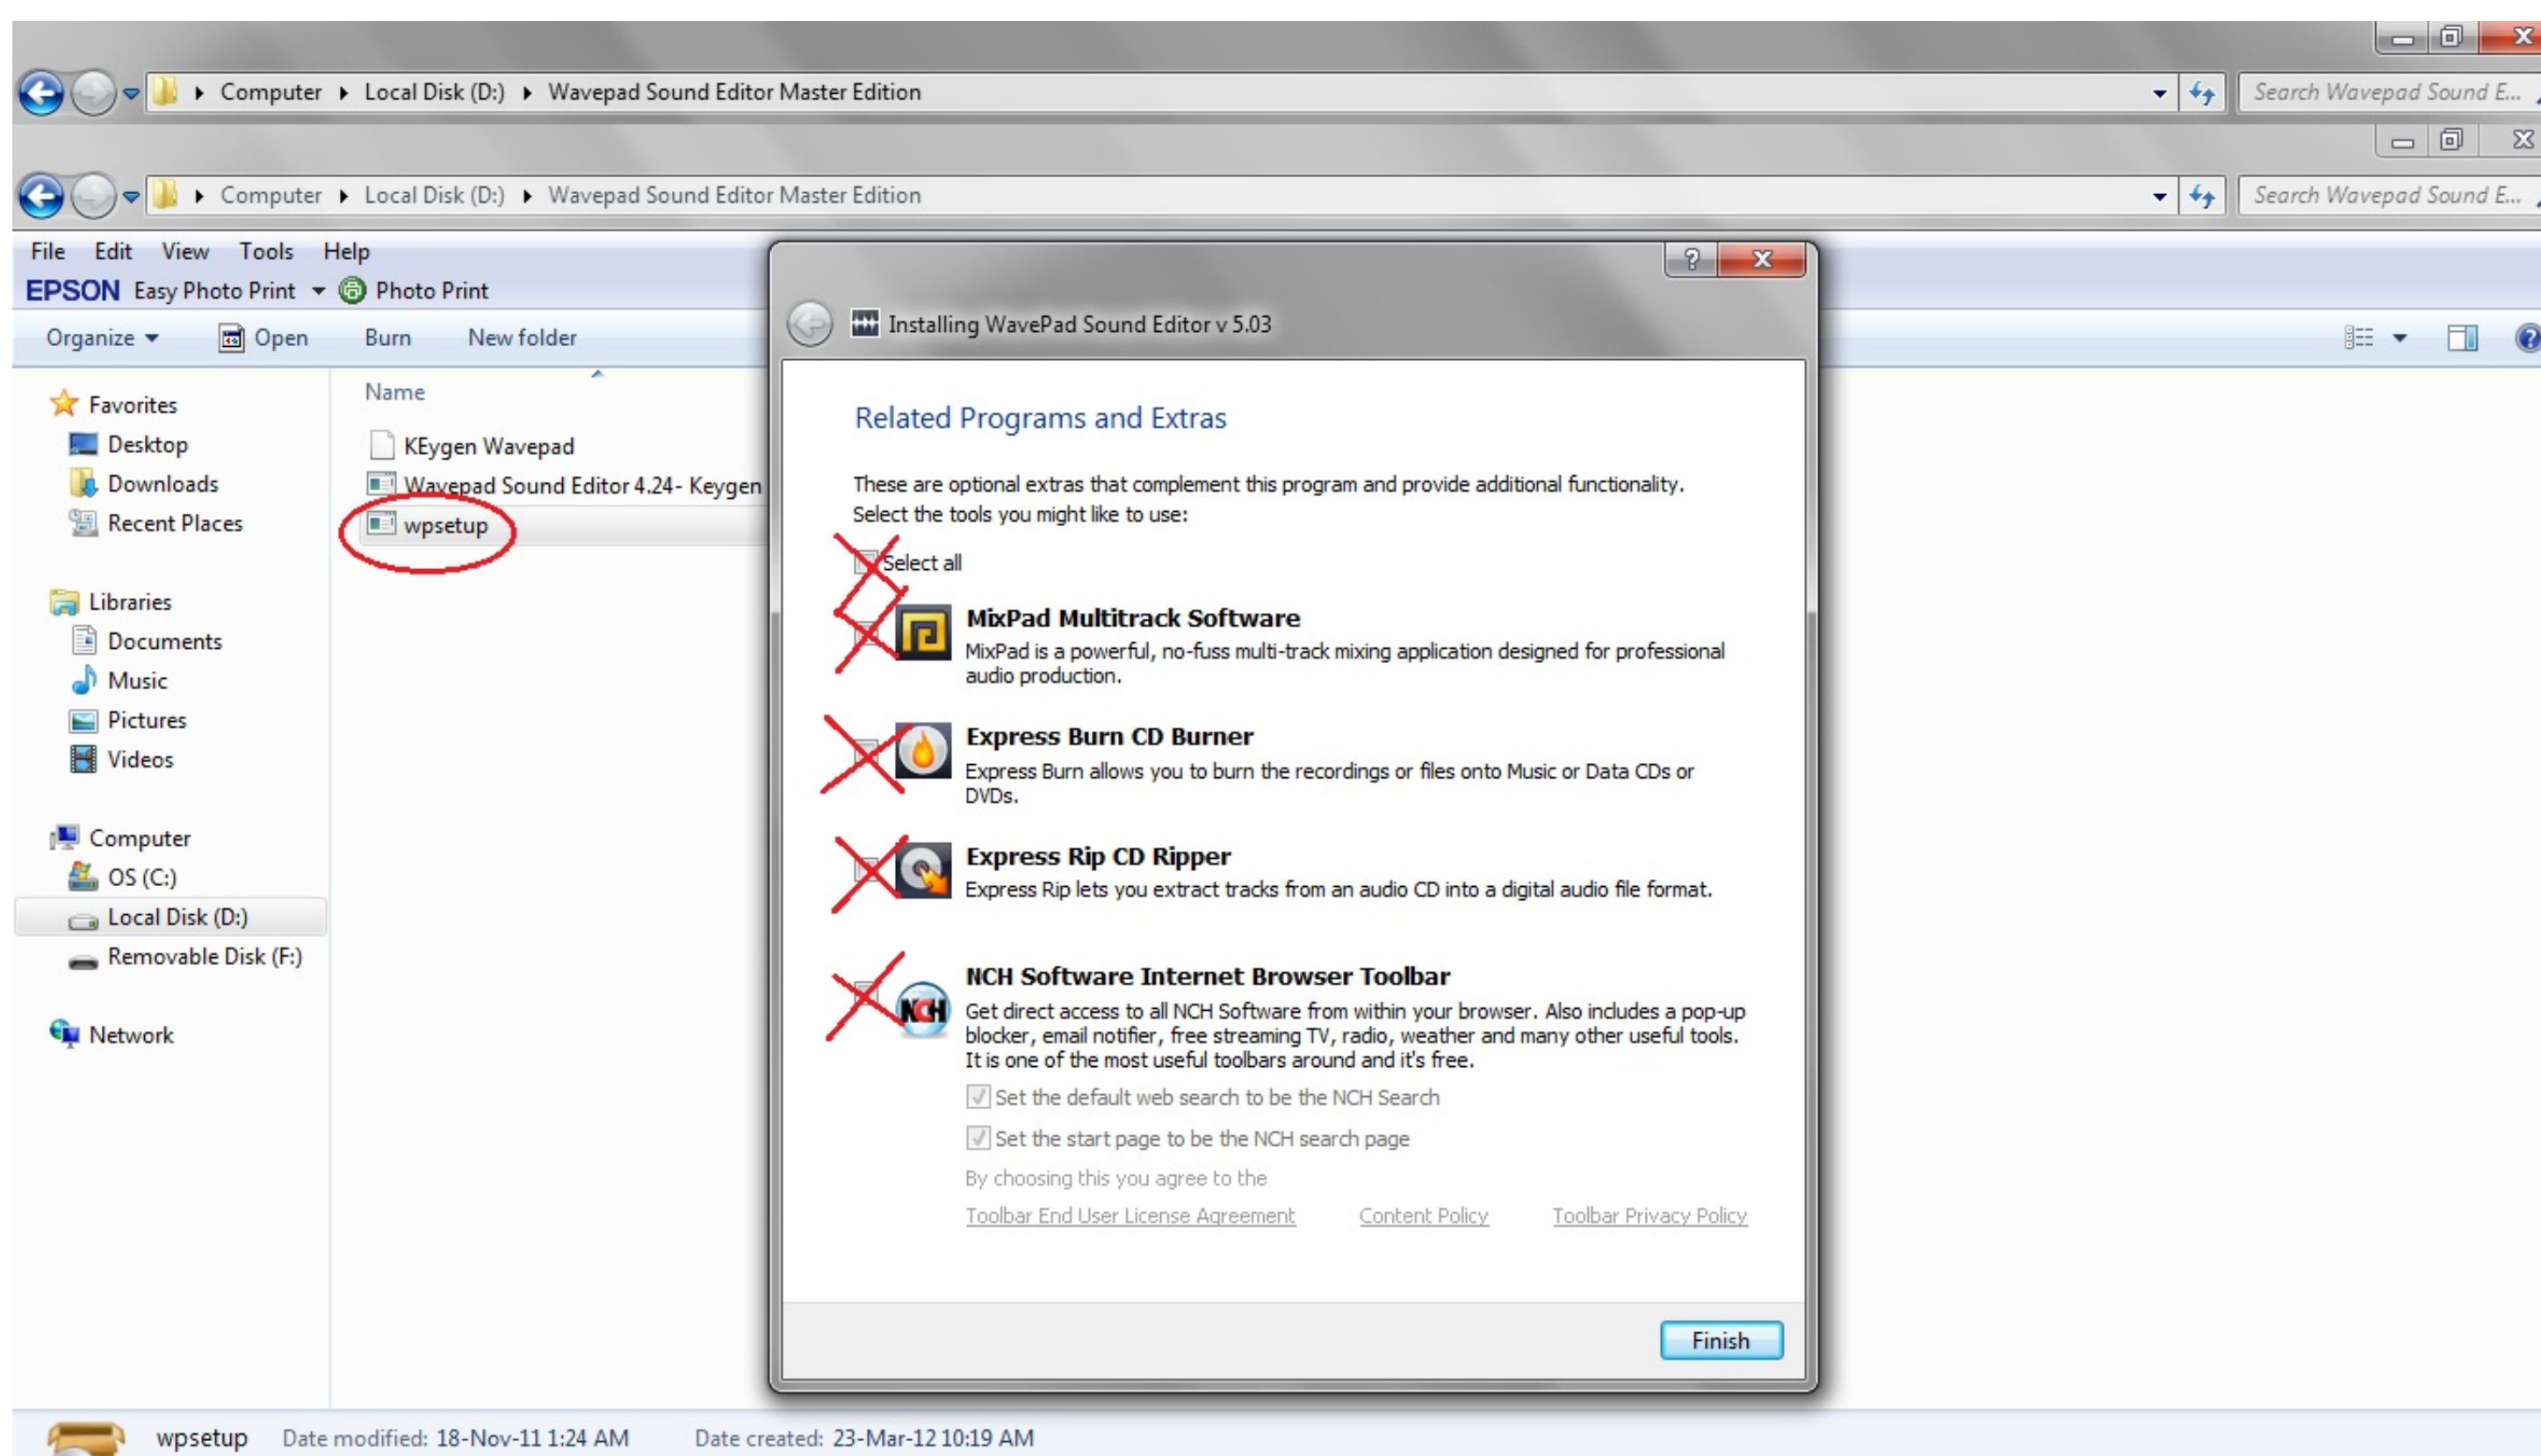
Computer ▸ Local Disk (D:) ▸ Wavepad Sound Editor Master Edition

Search Wavepad Sound E...

Computer ▸ Local Disk (D:) ▸ Wavepad Sound Editor Master Edition

Search Wavepad Sound E...

File Edit View Tools Help

EPSON Easy Photo Print Photo Print

Organize Open Burn New folder

Favorites
Desktop
Downloads
Recent Places

Libraries
Documents
Music
Pictures
Videos

Computer
OS (C:)
Local Disk (D:)
Removable Disk (F:)

Network

Name

KEygen Wavepad
Wavepad Sound Editor 4.24- Keygen
wpsetup

Installing WavePad Sound Editor v 5.03

Related Programs and Extras

These are optional extras that complement this program and provide additional functionality. Select the tools you might like to use:

Select all

MixPad Multitrack Software
MixPad is a powerful, no-fuss multi-track mixing application designed for professional audio production.

Express Burn CD Burner
Express Burn allows you to burn the recordings or files onto Music or Data CDs or DVDs.

Express Rip CD Ripper
Express Rip lets you extract tracks from an audio CD into a digital audio file format.

NCH Software Internet Browser Toolbar
Get direct access to all NCH Software from within your browser. Also includes a pop-up blocker, email notifier, free streaming TV, radio, weather and many other useful tools. It is one of the most useful toolbars around and it's free.

Set the default web search to be the NCH Search

Set the start page to be the NCH search page

By choosing this you agree to the

Toolbar End User License Agreement Content Policy Toolbar Privacy Policy

Finish

wpsetup Date modified: 18-Nov-11 1:24 AM Date created: 23-Mar-12 10:19 AM